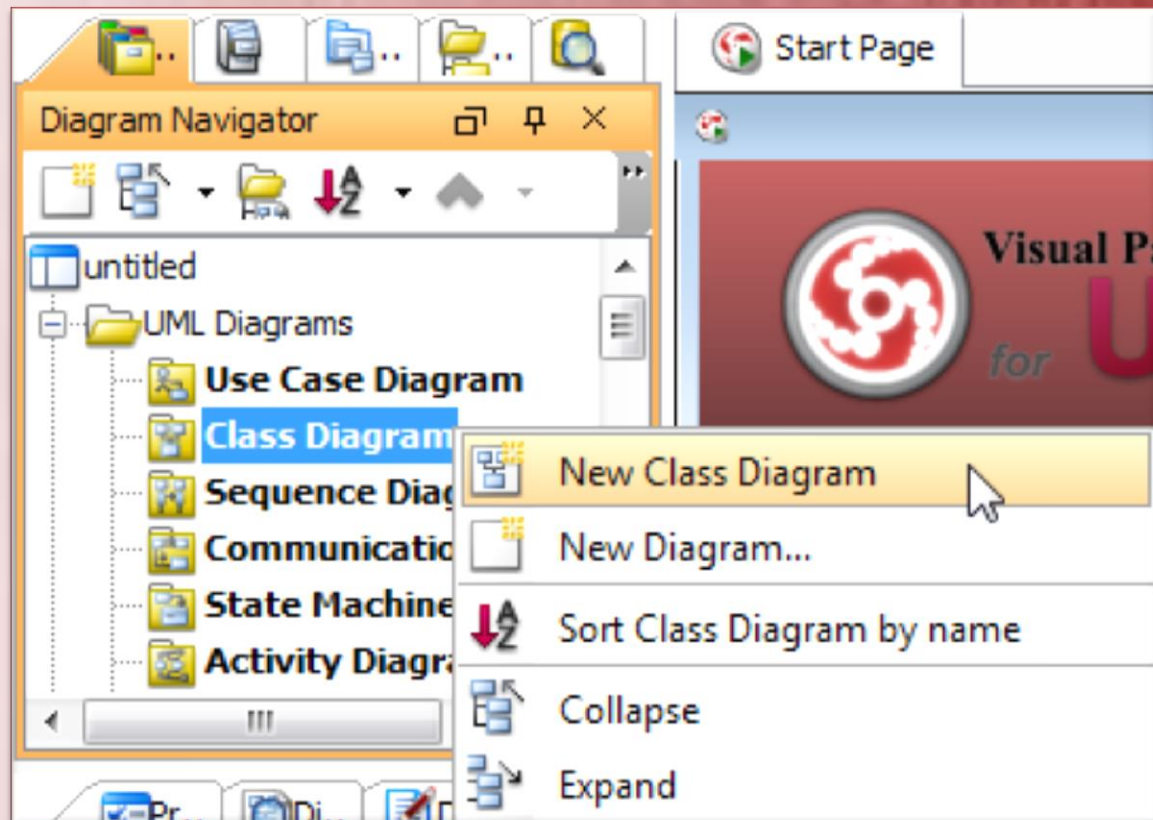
..
..
..
Start Page

Diagram Navigator

untitled
UML Diagrams
Use Case Diagram
Class Diagram
Sequence Diag
Communicatio
State Machine
Activity Diagra

Visual P
for U

New Class Diagram
New Diagram...
Sort Class Diagram by name
Collapse
Expand

Pr...
Di...
D